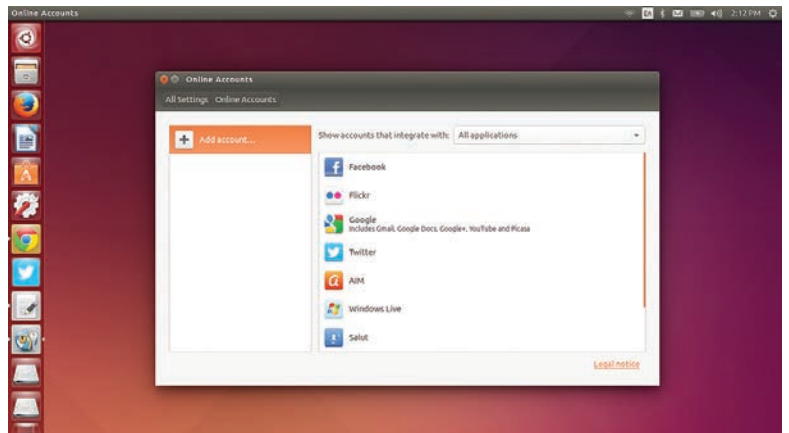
Online Accounts

En 2:12 PM

Online Accounts

All Settings Online Accounts

Add account...

Show accounts that integrate with: All applications

Facebook

Flickr

Google
Includes Gmail, Google Docs, Google+, YouTube and Picasa

Twitter

AIM

Windows Live

Salut

Legal notice